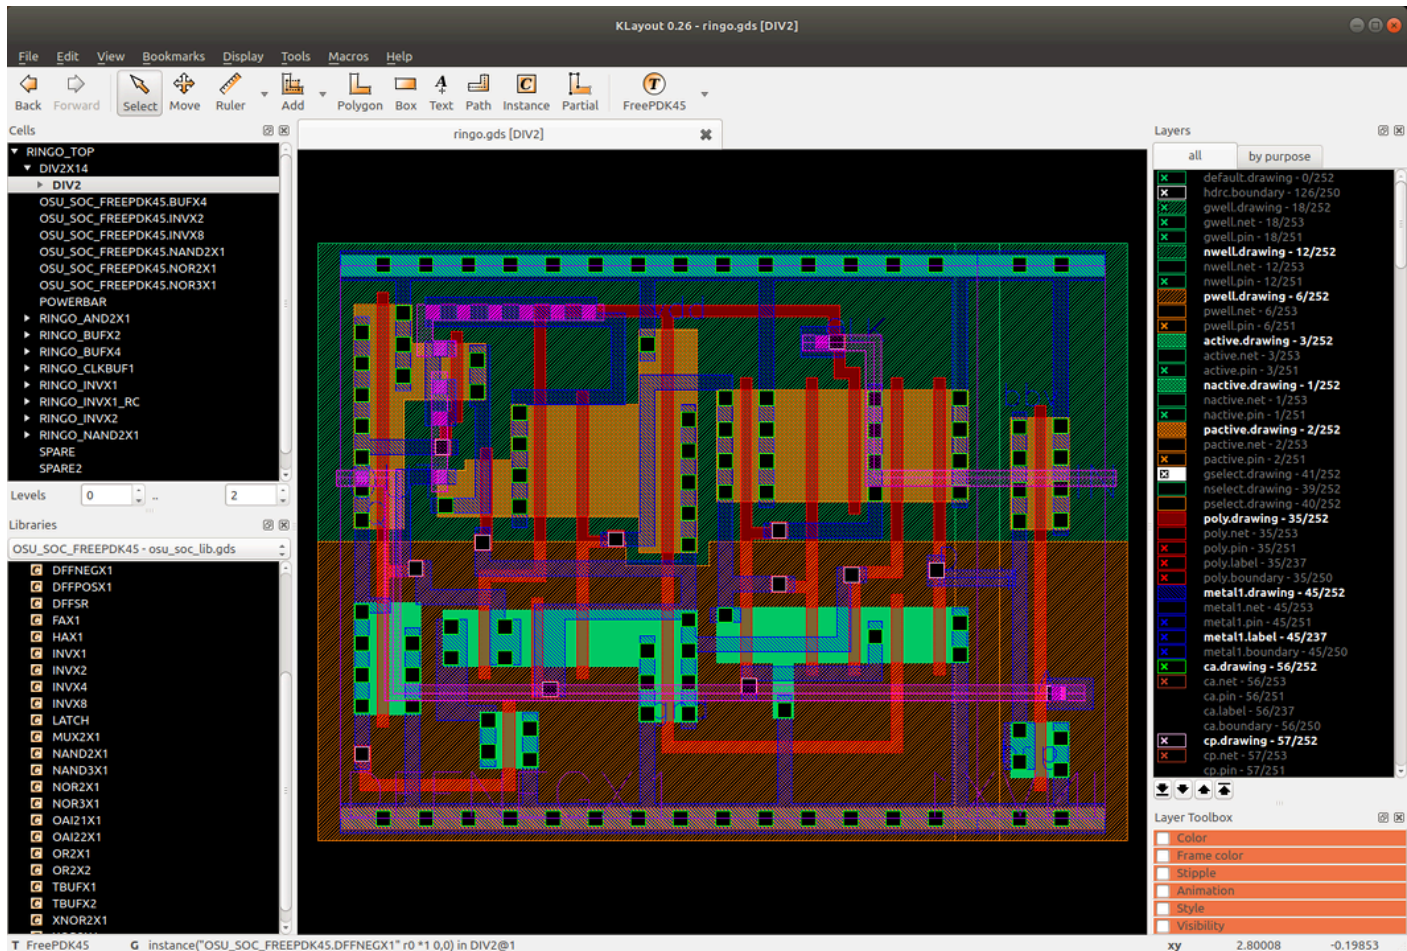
KLayout 0.26 - ringo.gds [DIV2]

File Edit View Bookmarks Display Tools Macros Help

Back Forward Select Move Ruler Add Polygon Box Text Path Instance Partial FreePDK45

Cells

RINGO_TOP
DIV2X14
DIV2
OSU_SOC_FREEPDK45.BUFX4
OSU_SOC_FREEPDK45.INVX2
OSU_SOC_FREEPDK45.INVX8
OSU_SOC_FREEPDK45.NAND2X1
OSU_SOC_FREEPDK45.NOR2X1
OSU_SOC_FREEPDK45.NOR3X1
POWERBAR
RINGO_AND2X1
RINGO_BUFX2
RINGO_BUFX4
RINGO_CLKBUF1
RINGO_INVX1
RINGO_INVX1_RC
RINGO_INVX2
RINGO_NAND2X1
SPARE
SPARE2

Levels 0 .. 2

Libraries

OSU_SOC_FREEPDK45 - osu_soc_lib.gds

DFFNEGX1
DFFPOSX1
DFFSR
FAX1
HAX1
INVX1
INVX2
INVX4
INVX8
LATCH
MUX2X1
NAND2X1
NAND3X1
NOR2X1
NOR3X1
OAI21X1
OAI22X1
OR2X1
OR2X2
TBUFX1
TBUFX2
XNOR2X1

ringo.gds [DIV2]

Layers

all by purpose

default.drawing - 0/252
hdrc.boundary - 126/250
gwell.drawing - 18/252
gwell.net - 18/253
gwell.pin - 18/251
nwell.drawing - 12/252
nwell.net - 12/253
nwell.pin - 12/251
pwell.drawing - 6/252
pwell.net - 6/253
pwell.pin - 6/251
active.drawing - 3/252
active.net - 3/253
active.pin - 3/251
nactive.drawing - 1/252
nactive.net - 1/253
nactive.pin - 1/251
pactive.drawing - 2/252
pactive.net - 2/253
pactive.pin - 2/251
gselect.drawing - 41/252
nselect.drawing - 39/252
pselect.drawing - 40/252
poly.drawing - 35/252
poly.net - 35/253
poly.pin - 35/251
poly.label - 35/237
poly.boundary - 35/250
metal1.drawing - 45/252
metal1.net - 45/253
metal1.pin - 45/251
metal1.label - 45/237
metal1.boundary - 45/250
ca.drawing - 56/252
ca.net - 56/253
ca.pin - 56/251
ca.label - 56/237
ca.boundary - 56/250
cp.drawing - 57/252
cp.net - 57/253
cp.pin - 57/251

Layer Toolbox

Color
Frame color
Stipple
Animation
Style
Visibility

T FreePDK45 G instance("OSU_SOC_FREEPDK45.DFFNEGX1" r0 *1 0,0) in DIV2@1 xy 2.80008 -0.19853